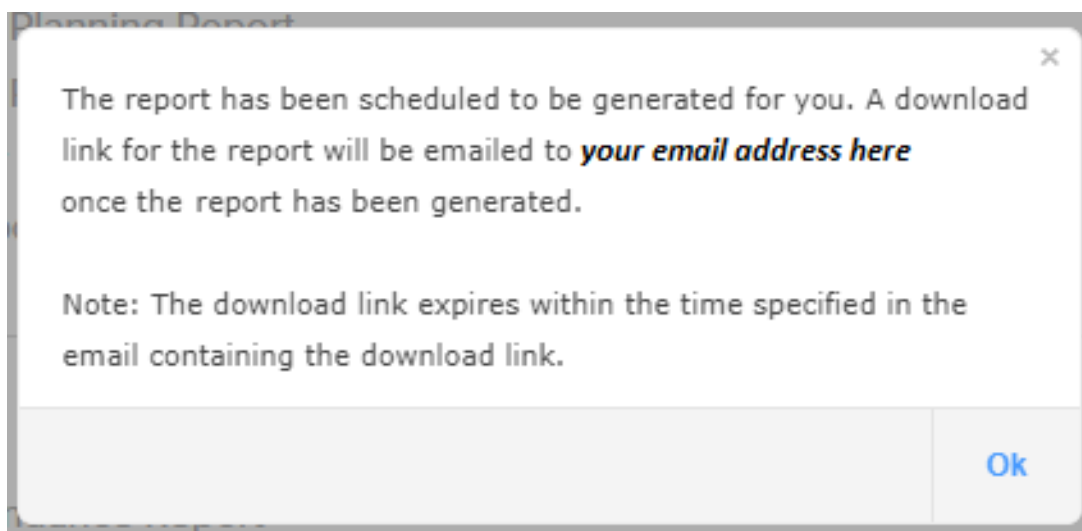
Planning Report

×

The report has been scheduled to be generated for you. A download link for the report will be emailed to ***your email address here*** once the report has been generated.

Note: The download link expires within the time specified in the email containing the download link.

Ok

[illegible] Report